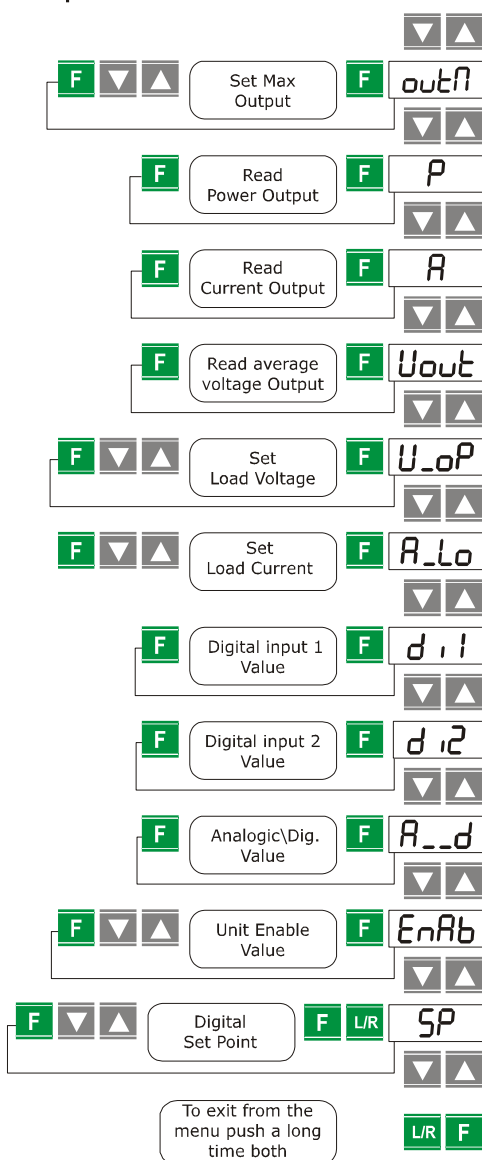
F Set Max Output F outM

F Read Power Output F P

F Read Current Output F A

F Read average voltage Output F Uout

F Set Load Voltage F U_oP

F Set Load Current F A_Lo

F Digital input 1 Value F di1

F Digital input 2 Value F di2

F Analogic\Dig. Value F A__d

F Unit Enable Value F EnAb

F Digital Set Point F L/R SP

To exit from the menu push a long time both L/R F